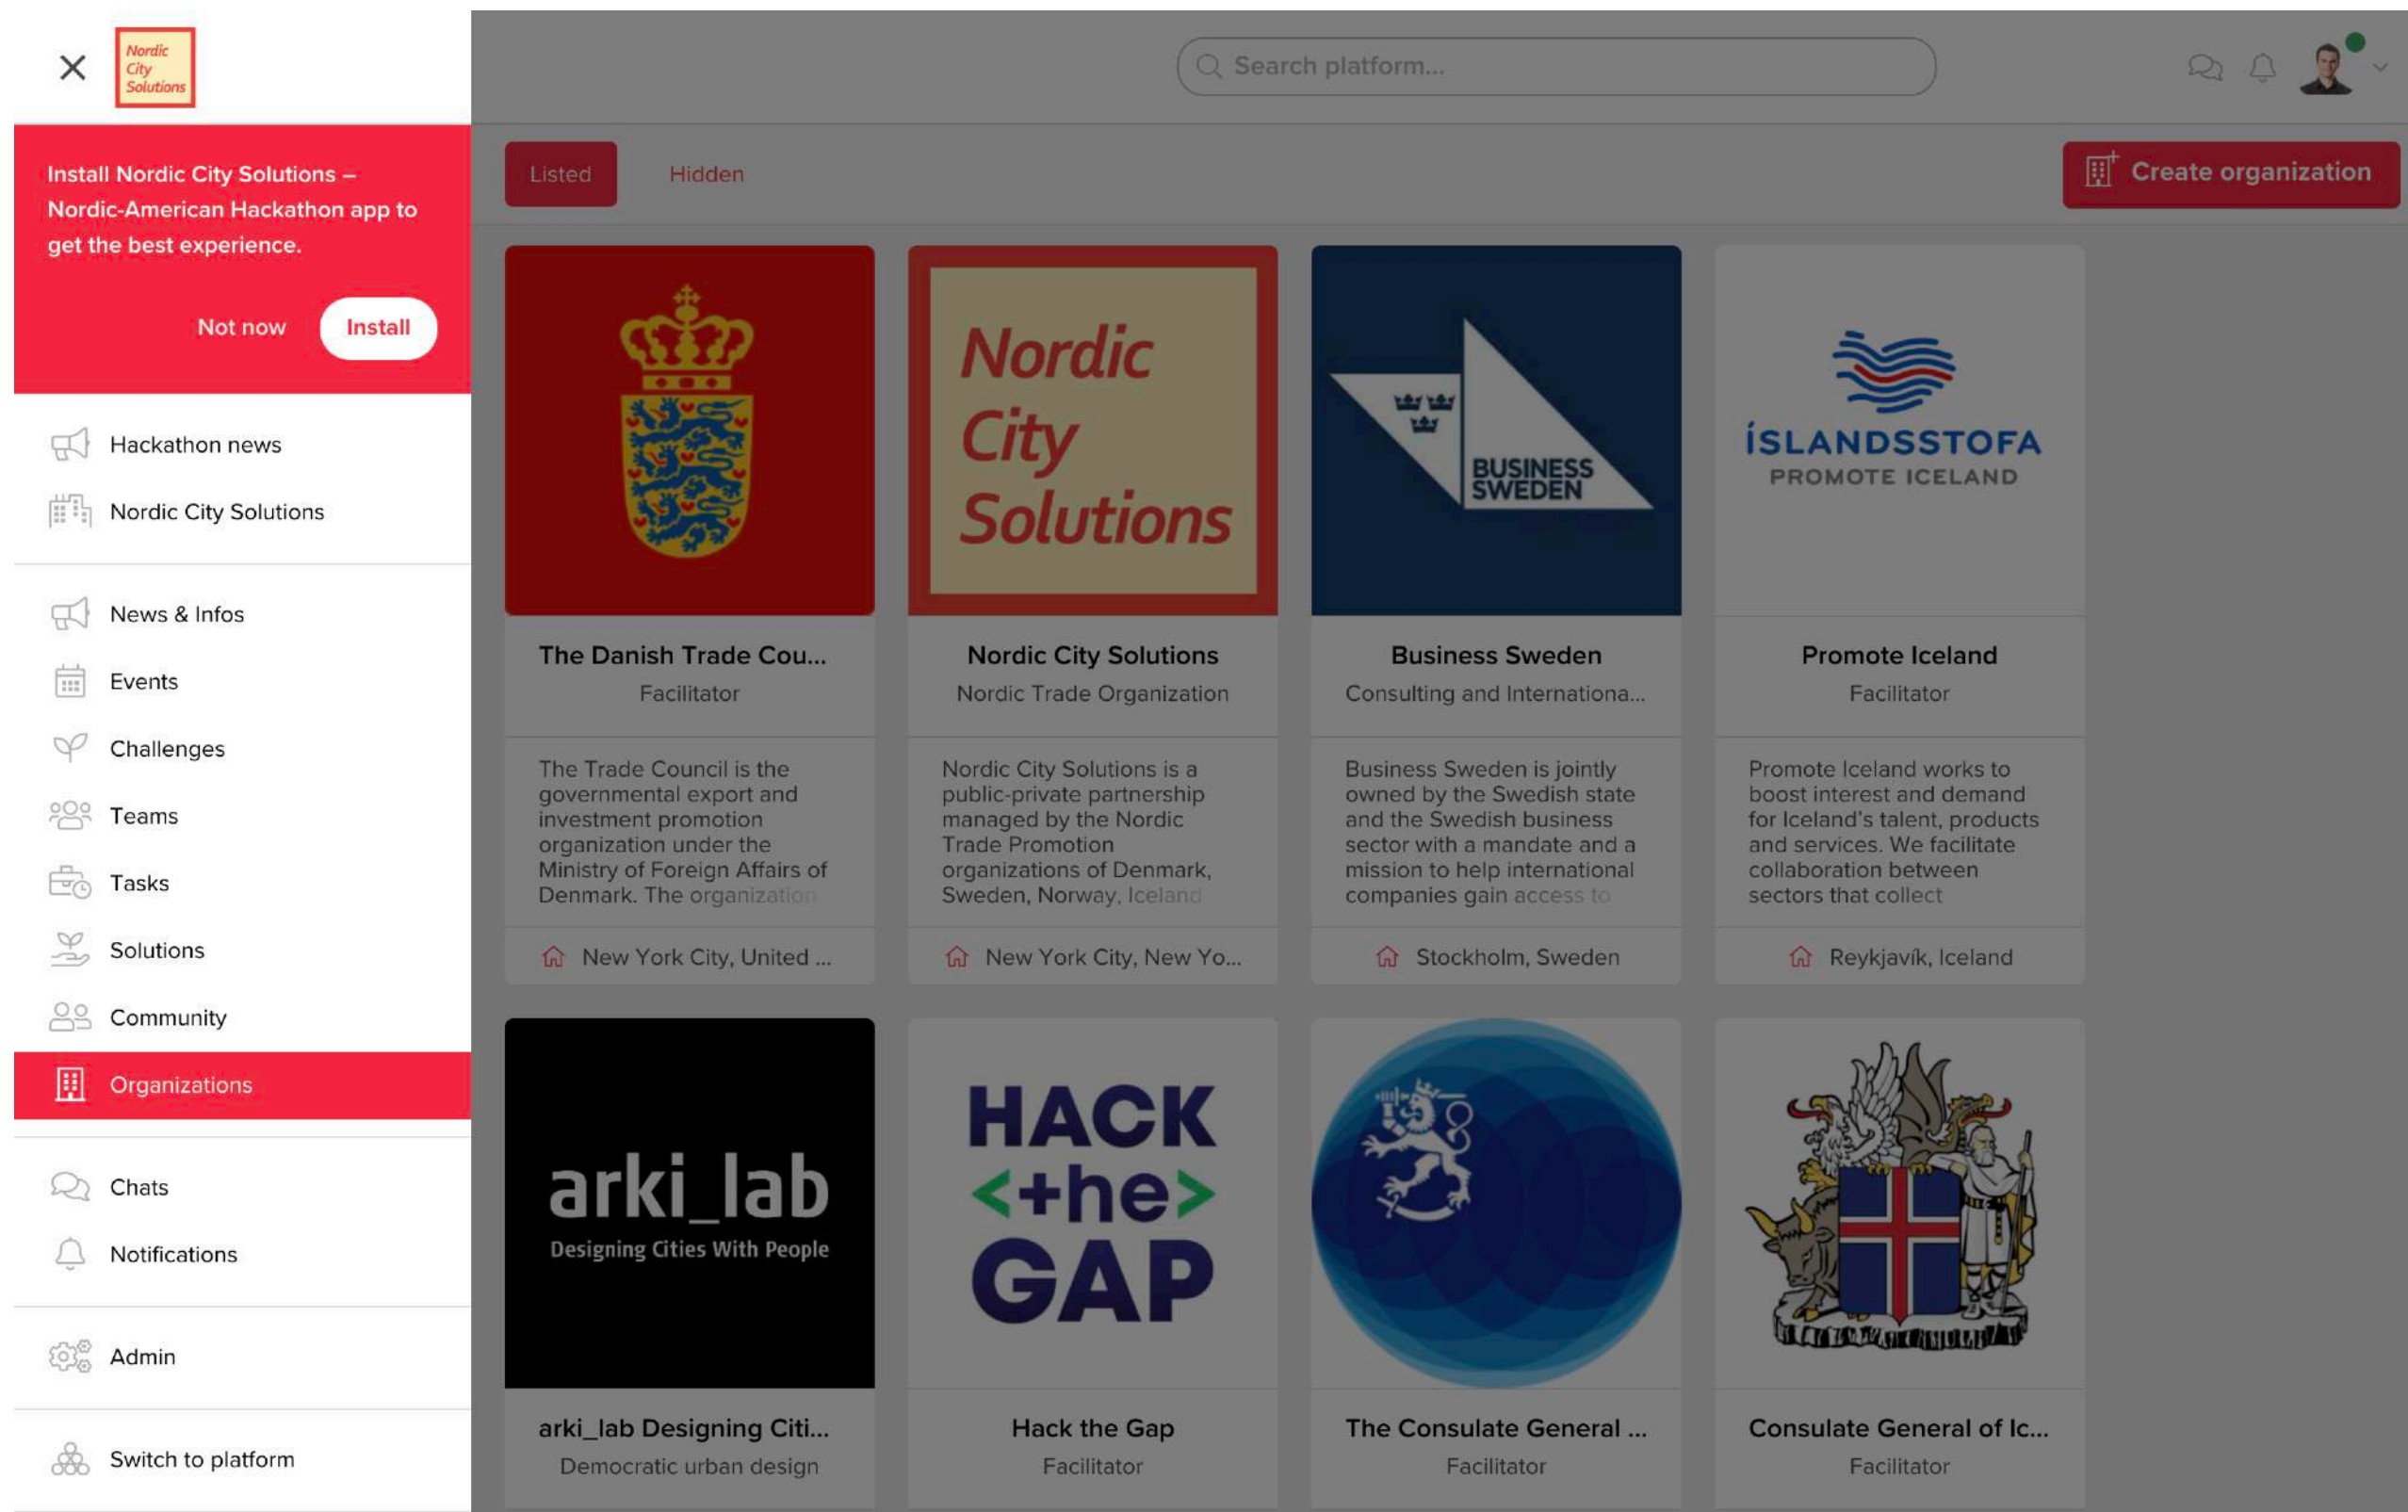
Nordic City Solutions

Install Nordic City Solutions – Nordic-American Hackathon app to get the best experience.

Not now
Install

Hackathon news
Nordic City Solutions

News & Infos
Events
Challenges
Teams
Tasks
Solutions
Community
Organizations

Chats
Notifications

Admin

Switch to platform

Search platform...

Listed
Hidden
Create organization

The Danish Trade Cou...
Facilitator
The Trade Council is the governmental export and investment promotion organization under the Ministry of Foreign Affairs of Denmark. The organization
New York City, United ...

Nordic City Solutions
Nordic City Solutions
Nordic Trade Organization
Nordic City Solutions is a public-private partnership managed by the Nordic Trade Promotion organizations of Denmark, Sweden, Norway, Iceland
New York City, New Yo...

BUSINESS SWEDEN
Business Sweden
Consulting and Internationa...
Business Sweden is jointly owned by the Swedish state and the Swedish business sector with a mandate and a mission to help international companies gain access to
Stockholm, Sweden

ÍSLANDSSTOFA
PROMOTE ICELAND
Promote Iceland
Facilitator
Promote Iceland works to boost interest and demand for Iceland's talent, products and services. We facilitate collaboration between sectors that collect
Reykjavík, Iceland

arki_lab
Designing Cities With People
arki_lab Designing Citi...
Democratic urban design

HACK <+he> GAP
Hack the Gap
Facilitator

The Consulate General ...
Facilitator

Consulate General of Ic...
Facilitator